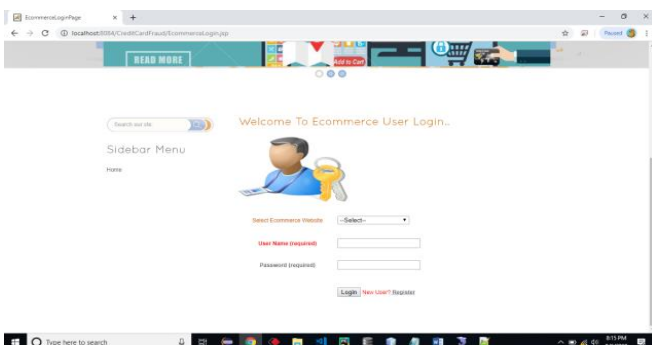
EcommerceLoginPage × +

localhost:8084/CreditCardFraud/EcommerceLogin.jsp

Paused

READ MORE

Add to Cart

Search our site

Welcome To Ecommerce User Login..

Sidebar Menu

Home

Select Ecommerce Website --Select--

User Name (required)

Password (required)

Login New User? Register

Type here to search

8:15 PM